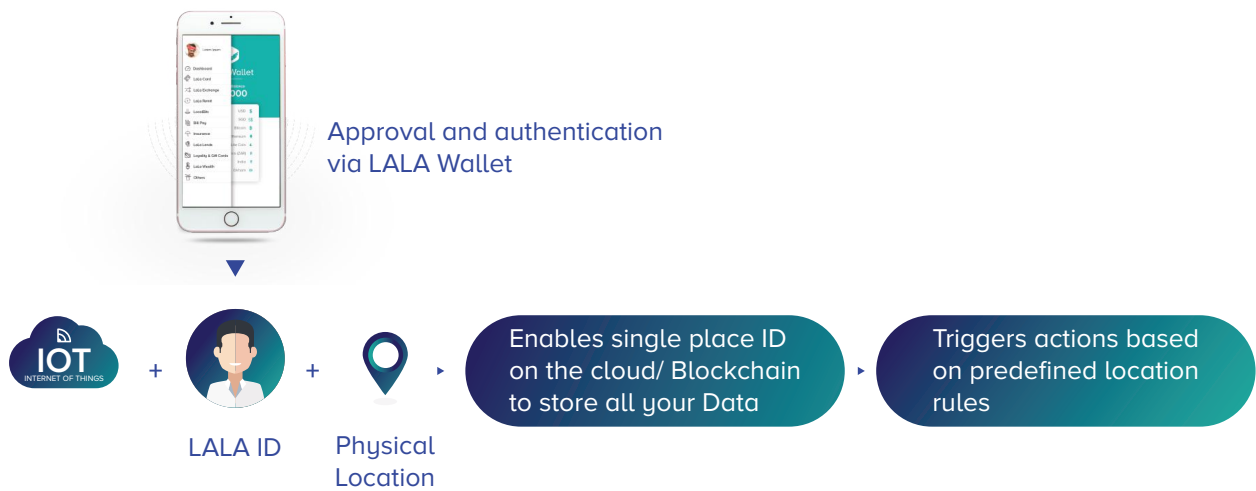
Wallet

Dashboard
Lala Card
Lala Exchange
Lala Remit
LendMe
Bill Pay
Insurance
LalaLends
Loyalty & Gift Cards
Lala Wealth
Others

Approval and authentication via LALA Wallet

IOT
INTERNET OF THINGS

+

LALA ID

+

Physical Location

Enables single place ID on the cloud/ Blockchain to store all your Data

Triggers actions based on predefined location rules